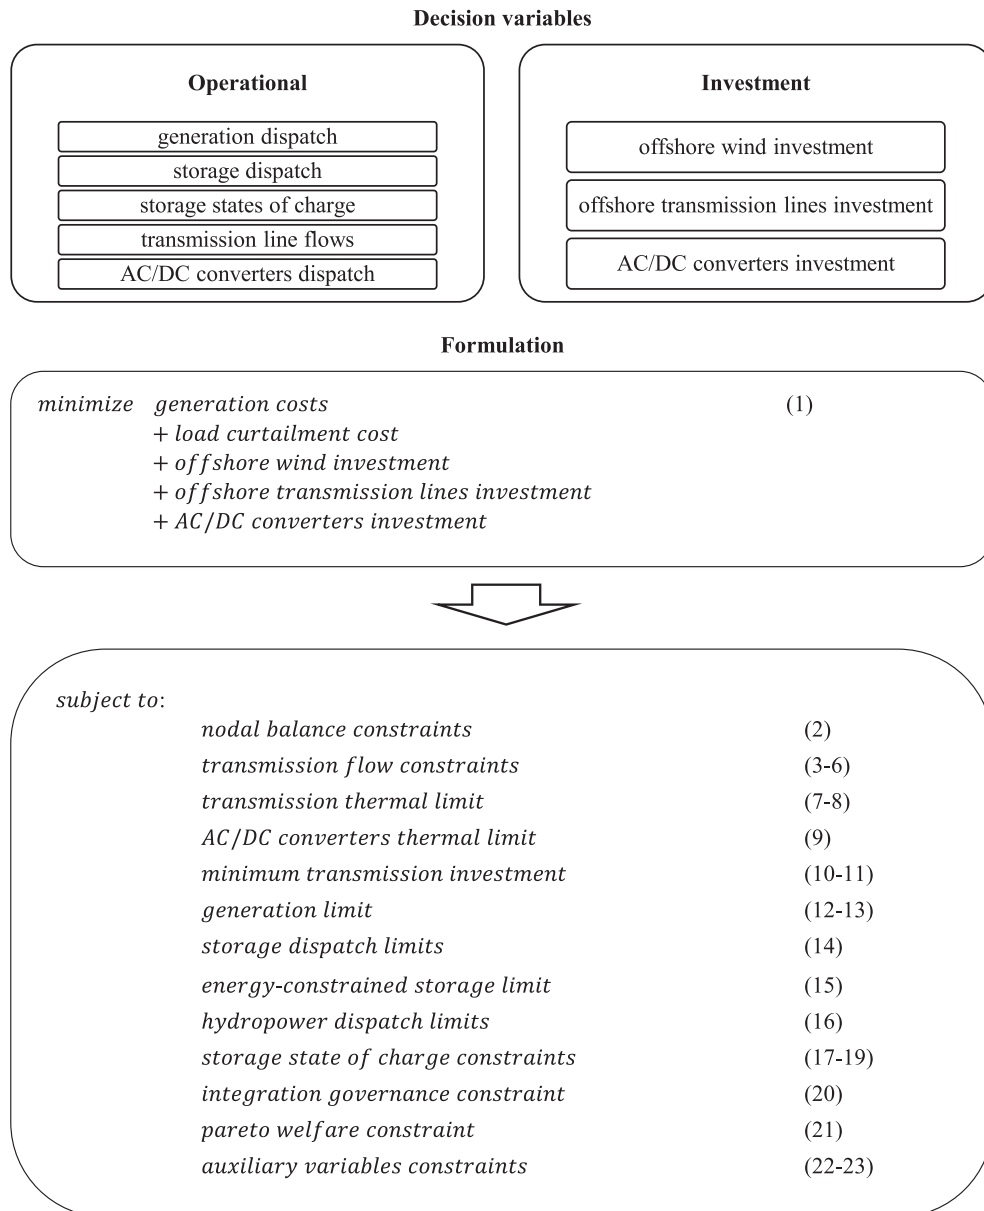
Decision variables

Operational

generation dispatch
storage dispatch
storage states of charge
transmission line flows
AC/DC converters dispatch

Investment

offshore wind investment
offshore transmission lines investment
AC/DC converters investment

Formulation

*minimize* *generation costs* (1)
+ *load curtailment cost*
+ *offshore wind investment*
+ *offshore transmission lines investment*
+ *AC/DC converters investment*

*subject to*:
*nodal balance constraints* (2)
*transmission flow constraints* (3-6)
*transmission thermal limit* (7-8)
*AC/DC converters thermal limit* (9)
*minimum transmission investment* (10-11)
*generation limit* (12-13)
*storage dispatch limits* (14)
*energy-constrained storage limit* (15)
*hydropower dispatch limits* (16)
*storage state of charge constraints* (17-19)
*integration governance constraint* (20)
*pareto welfare constraint* (21)
*auxiliary variables constraints* (22-23)